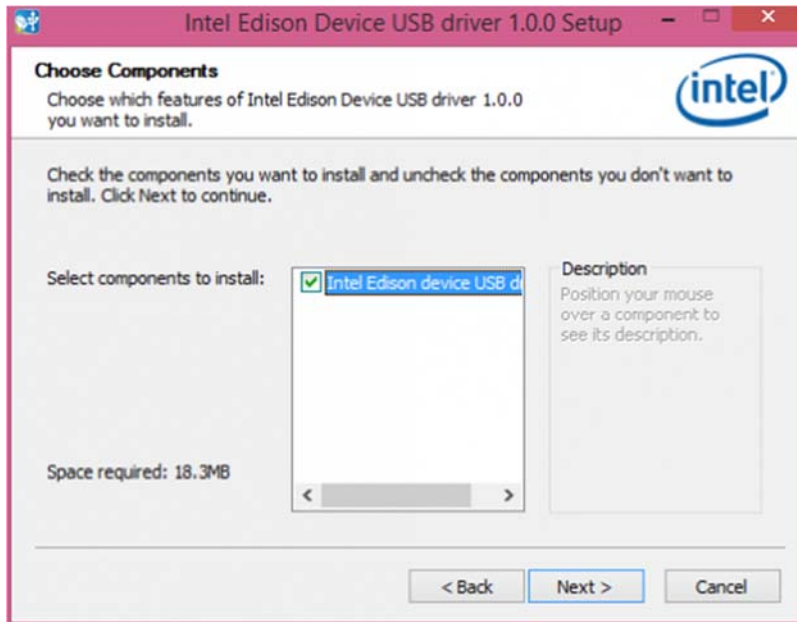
Intel Edison Device USB driver 1.0.0 Setup

Choose Components

Choose which features of Intel Edison Device USB driver 1.0.0 you want to install.

intel

Check the components you want to install and uncheck the components you don't want to install. Click Next to continue.

Select components to install:

Intel Edison device USB d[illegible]

Description

Position your mouse over a component to see its description.

Space required: 18.3MB

< Back

Next >

Cancel